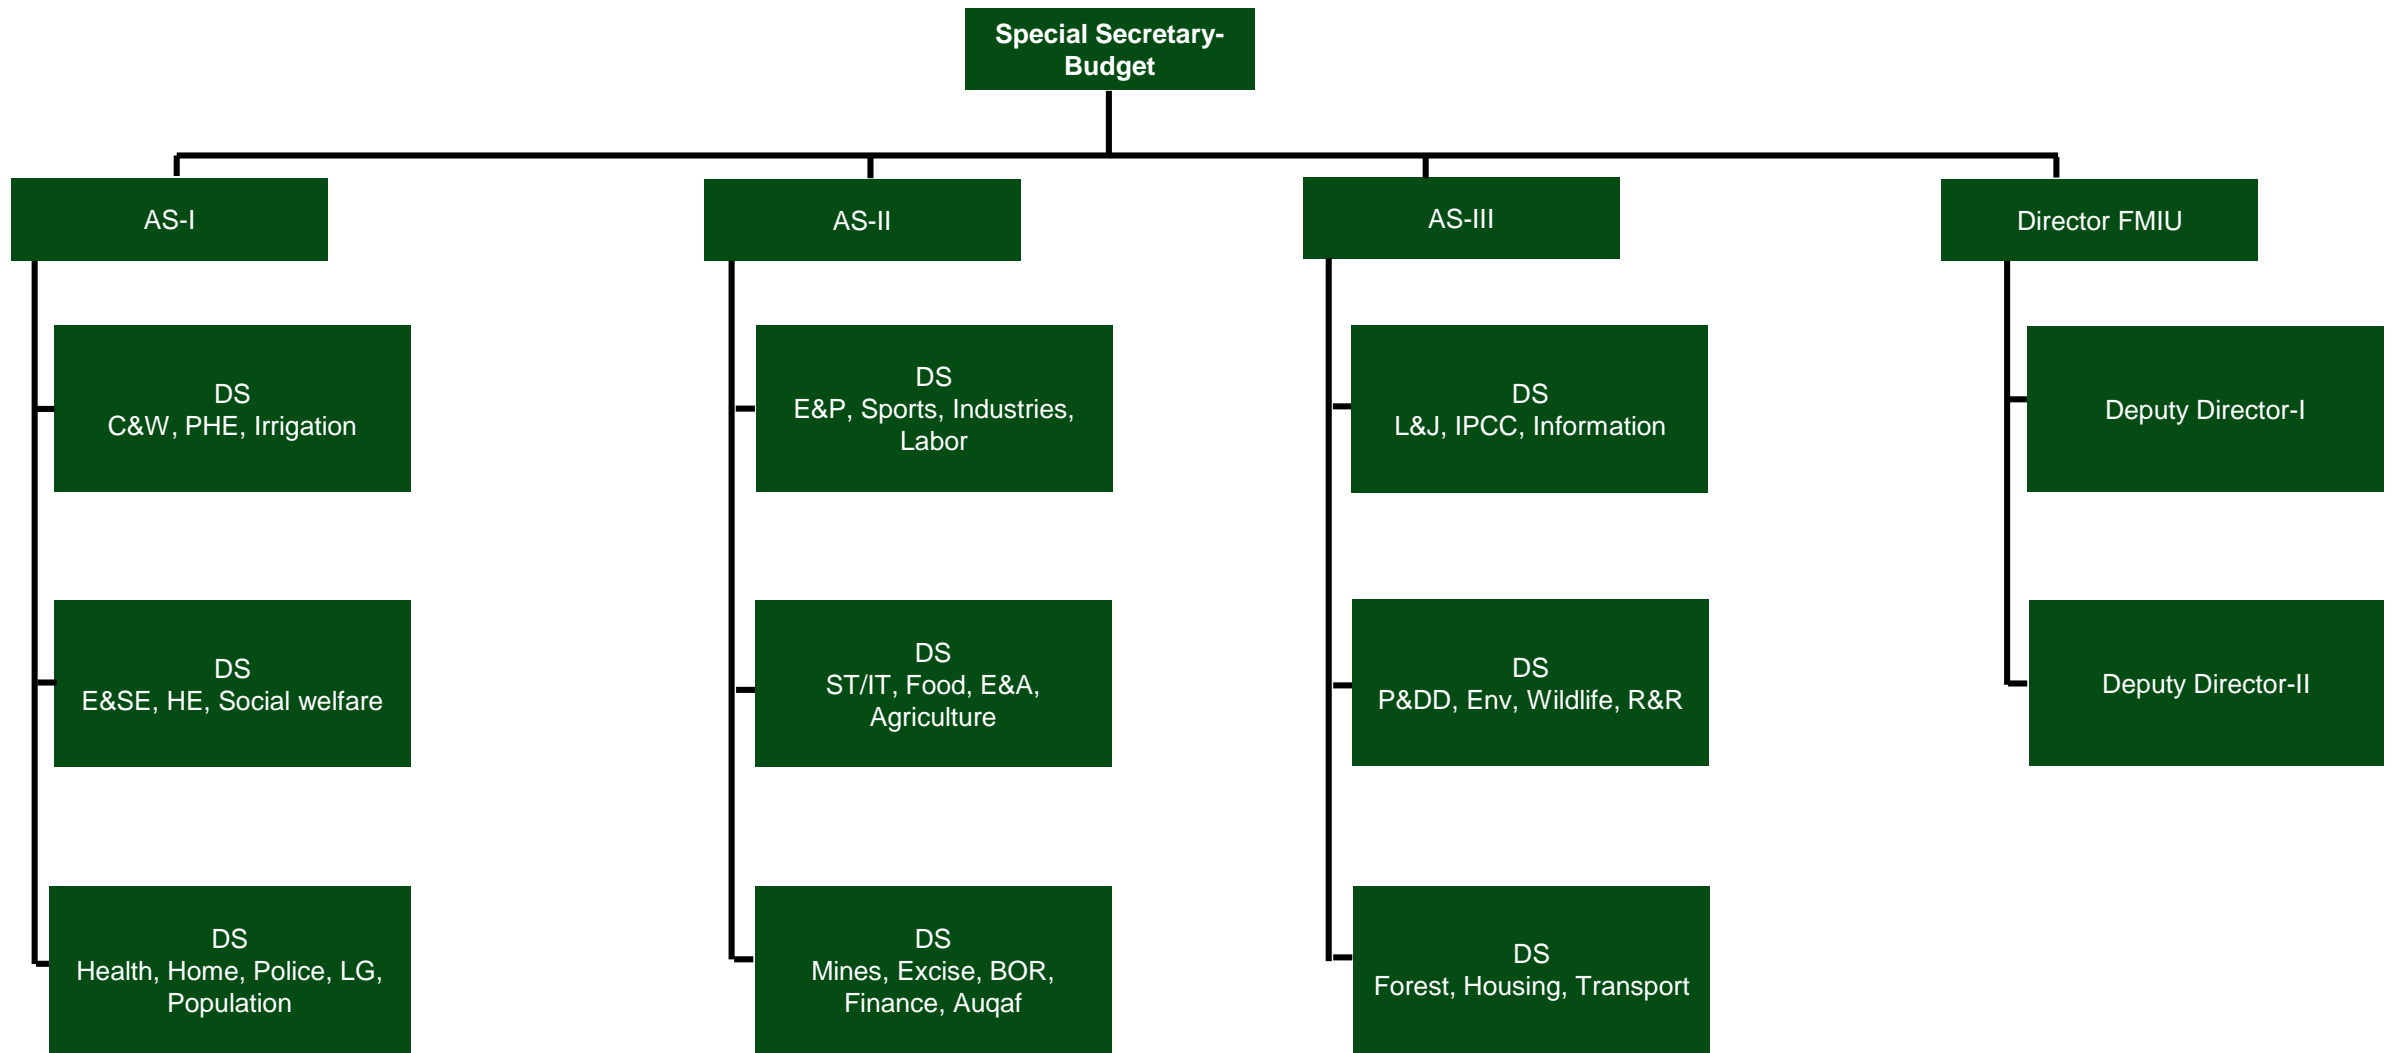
Special Secretary-Budget

AS-I

DS
C&W, PHE, Irrigation

DS
E&SE, HE, Social welfare

DS
Health, Home, Police, LG, Population

AS-II

DS
E&P, Sports, Industries, Labor

DS
ST/IT, Food, E&A, Agriculture

DS
Mines, Excise, BOR, Finance, Auqaf

AS-III

DS
L&J, IPCC, Information

DS
P&DD, Env, Wildlife, R&R

DS
Forest, Housing, Transport

Director FMIU

Deputy Director-I

Deputy Director-II